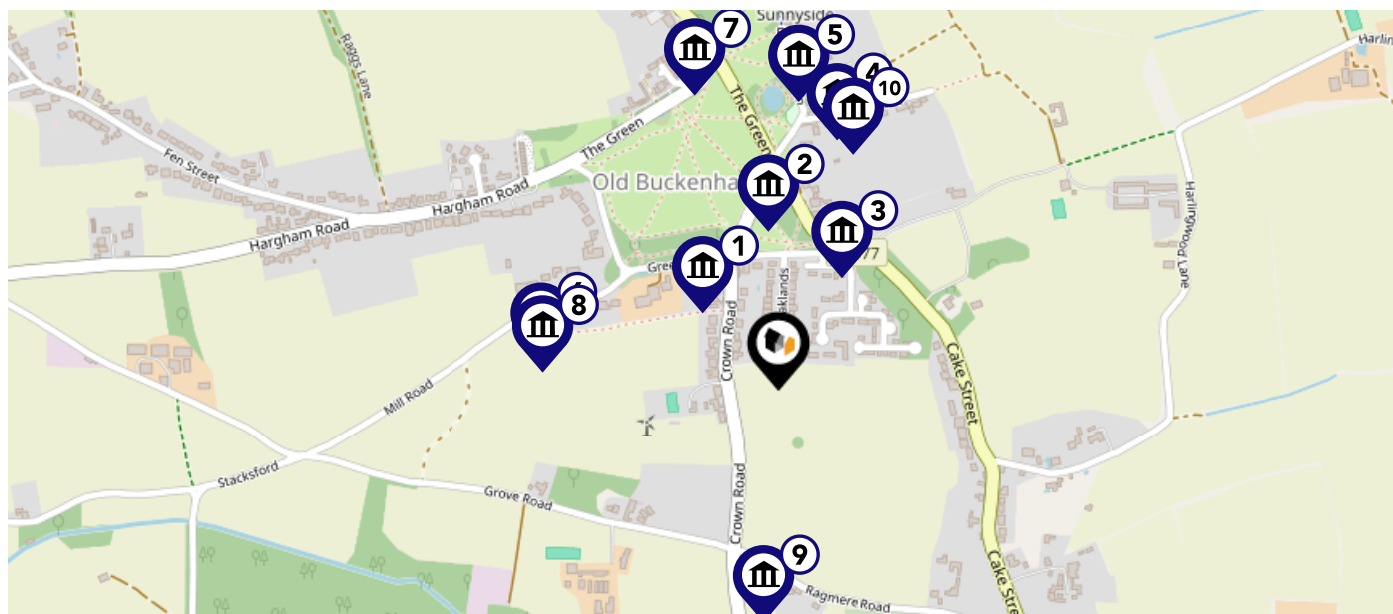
Sunnyside
7
5
4
10
Roggs Lane
Fen Street
The Green
The Green
Hargham Road
Hargham Road
Old Buckenha
2
3
1
Gre
77
6
8
Crown Road
cklands
Harlingwood Lane
Harlin
Cake Street
Mill Road
Stacksford
Grove Road
Crown Road
9
Ragmere Road
Cake Street